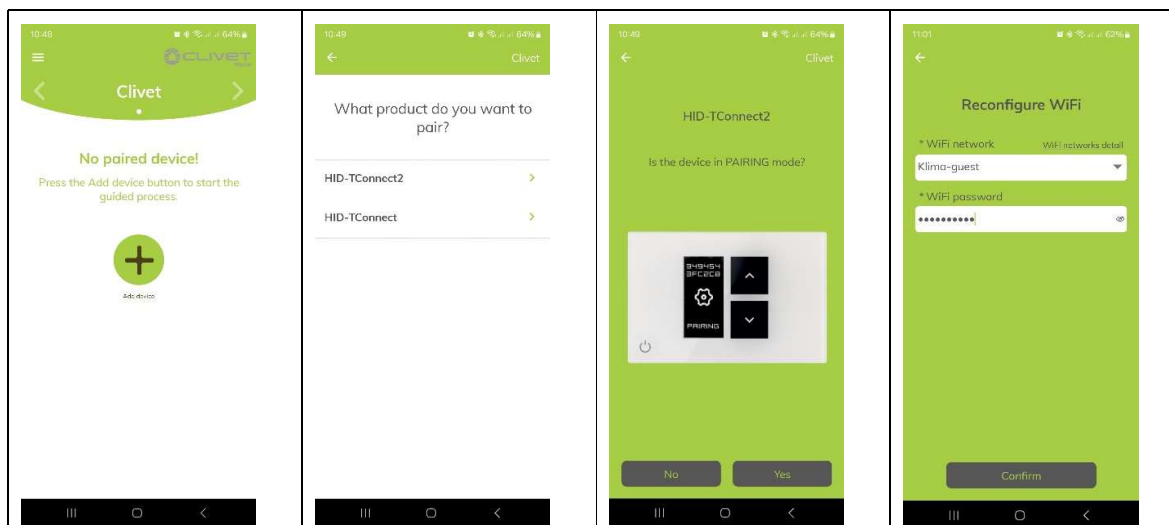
10:48 64%

CLIVET

Clivet

No paired device!

Press the Add device button to start the guided process.

+

Add device

10:49 64%

Clivet

What product do you want to pair?

HID-TConnect2

HID-TConnect

10:49 64%

Clivet

HID-TConnect2

Is the device in PAIRING mode?

349454 3FC2C8

PAIRING

No

Yes

11:01 62%

Reconfigure WiFi

* WiFi network

WiFi networks detail

Klima-guest

* WiFi password

••••••••••

Confirm